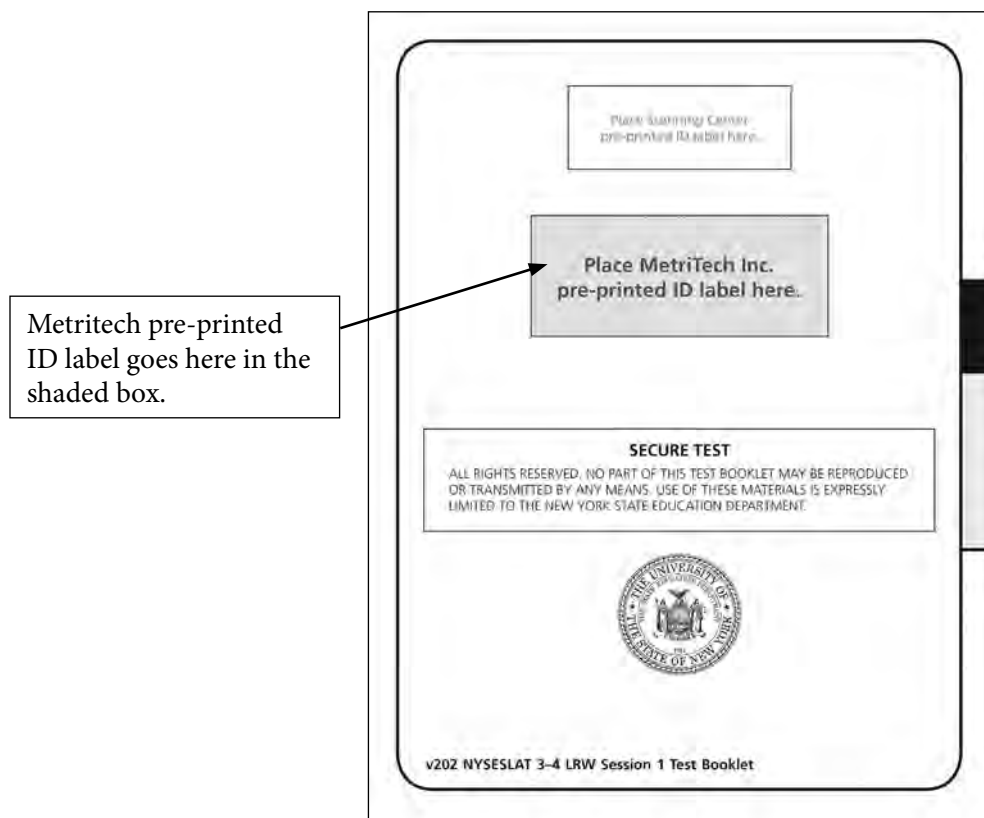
Metritech pre-printed ID label goes here in the shaded box.

Place Scanning Center pre-printed ID label here.

Place MetriTech Inc. pre-printed ID label here.

SECURE TEST
ALL RIGHTS RESERVED. NO PART OF THIS TEST BOOKLET MAY BE REPRODUCED OR TRANSMITTED BY ANY MEANS. USE OF THESE MATERIALS IS EXPRESSLY LIMITED TO THE NEW YORK STATE EDUCATION DEPARTMENT.

THE UNIVERSITY OF THE STATE OF NEW YORK

v202 NYSESLAT 3–4 LRW Session 1 Test Booklet